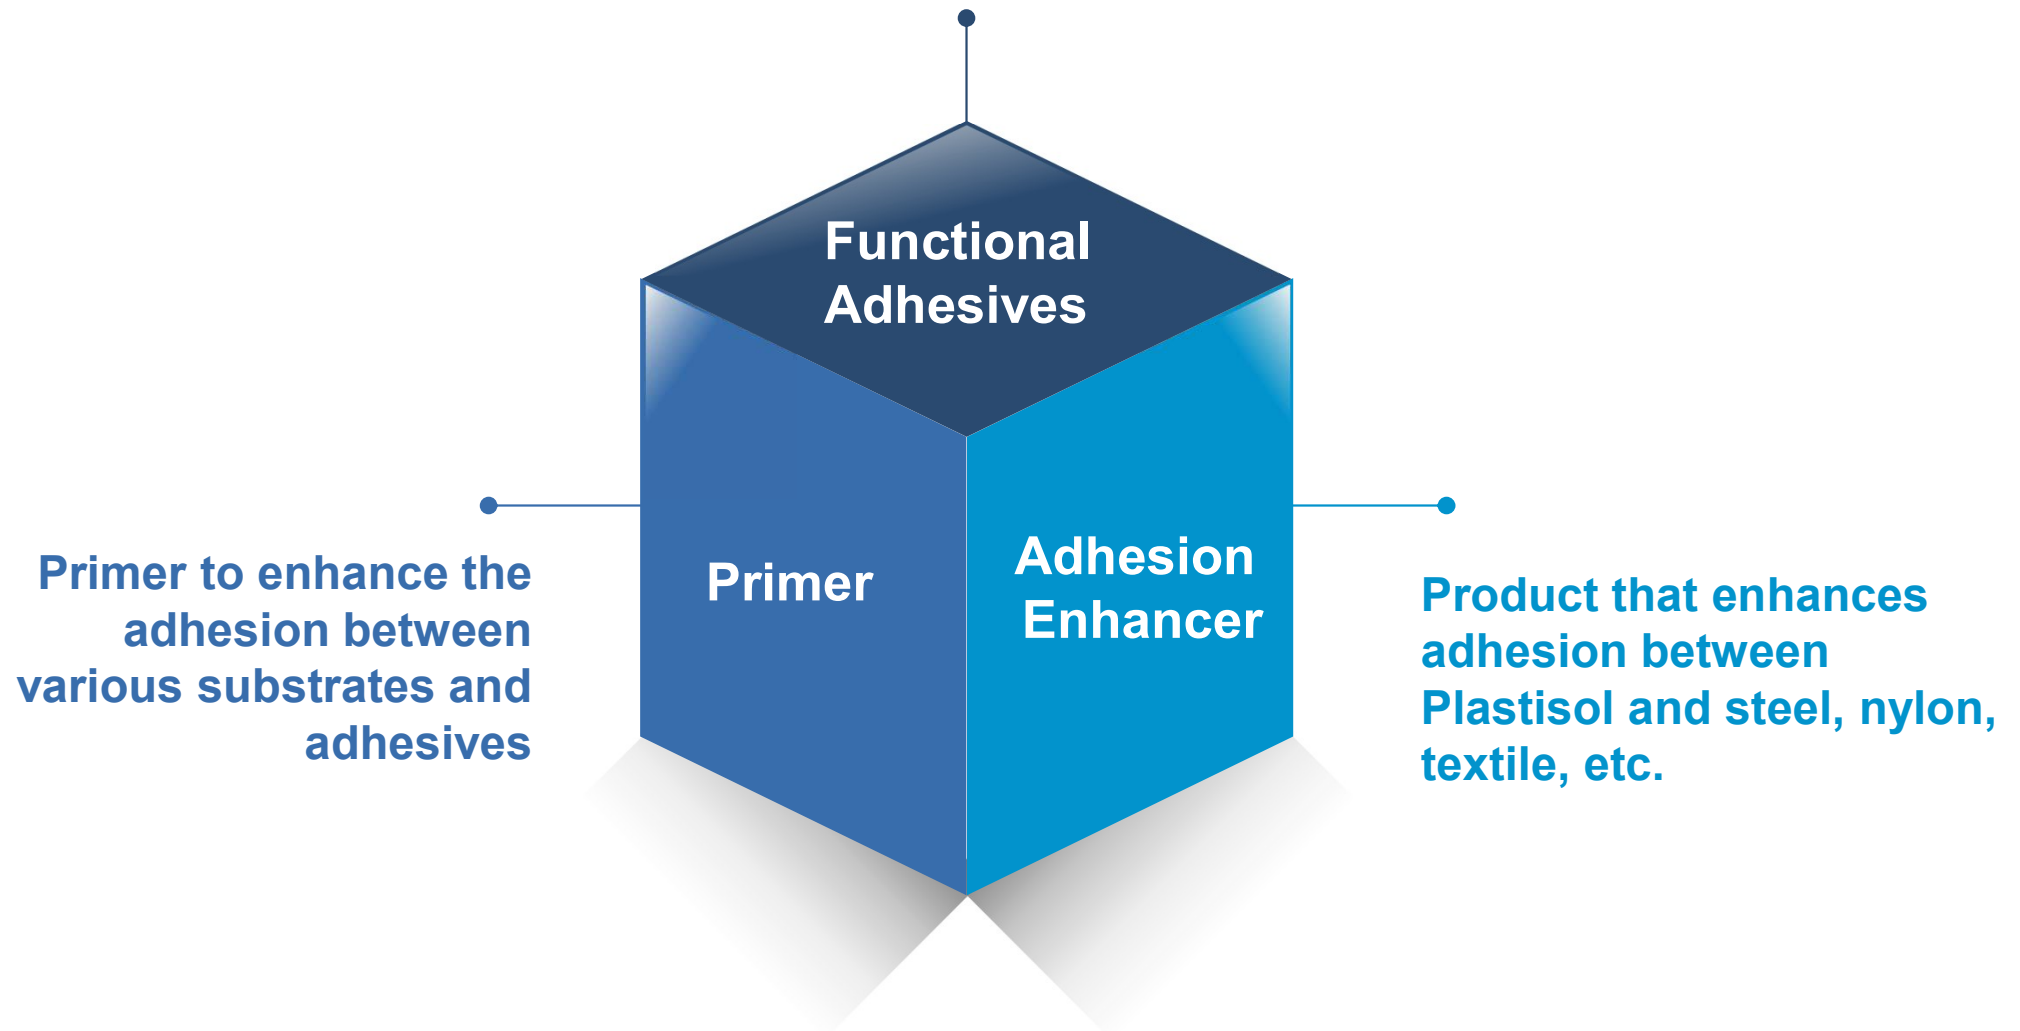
Functional Adhesives

Primer to enhance the adhesion between various substrates and adhesives

Primer

Adhesion Enhancer

Product that enhances adhesion between Plastisol and steel, nylon, textile, etc.